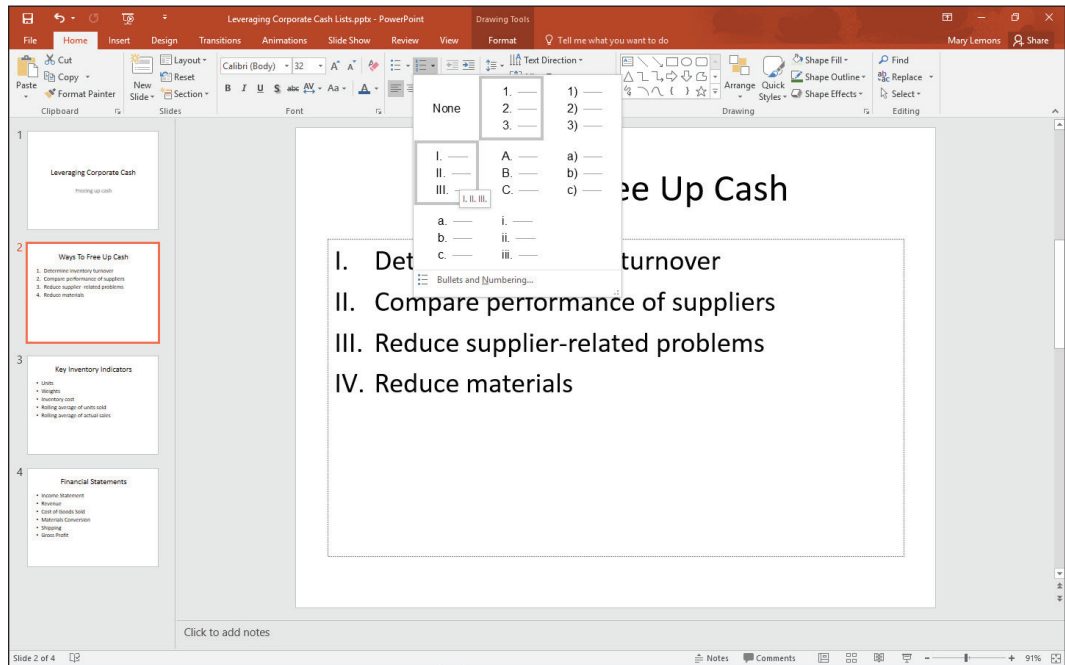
Leveraging Corporate Cash Lists.pptx - PowerPoint

Drawing Tools

File Home Insert Design Transitions Animations Slide Show Review View Format Tell me what you want to do Mary Lemons Share

Cut Copy Paste Format Painter Clipboard
New Slide Layout Reset Section Slides
Calibri (Body) 32 Font
Text Direction
Shape Fill Shape Outline Shape Effects Arrange Quick Styles Drawing
Find Replace Select Editing

None
1. — 2. — 3. —
1) — 2) — 3) —
I. — II. — III. —
A. — B. — C. —
a) — b) — c) —
I. II. III.
a. — b. — c. —
i. — ii. — iii. —
Bullets and Numbering...

1
Leveraging Corporate Cash
Freeing up cash

2
Ways To Free Up Cash
1. Determine inventory turnover
2. Compare performance of suppliers
3. Reduce supplier-related problems
4. Reduce materials

3
Key Inventory Indicators
• Units
• Weights
• Inventory cost
• Rolling average of units sold
• Rolling average of actual sales

4
Financial Statements
• Income Statement
• Revenue
• Cost of Goods Sold
• Materials Conversion
• Shipping
• Gross Profit

ee Up Cash

I. Det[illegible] turnover
II. Compare performance of suppliers
III. Reduce supplier-related problems
IV. Reduce materials

Click to add notes

Slide 2 of 4 Notes Comments 91%